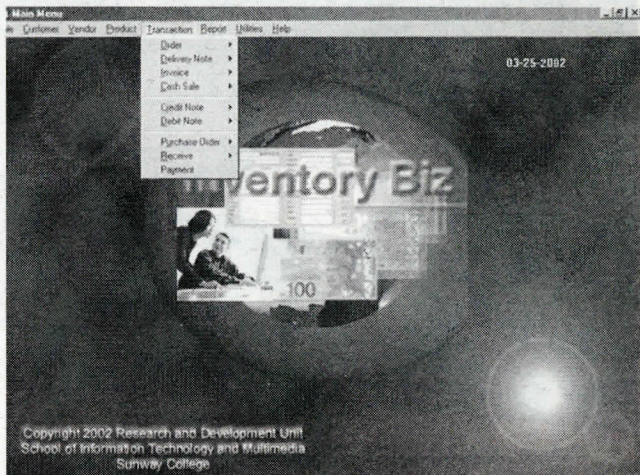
Main Menu

ile Customer Vendor Product Transaction Report Utilities Help

Order
Delivery Note
Invoice
Cash Sale
Credit Note
Debit Note
Purchase Order
Receive
Payment

03-25-2002

Inventory Biz

100

Copyright 2002 Research and Development Unit
School of Information Technology and Multimedia
Sunway College